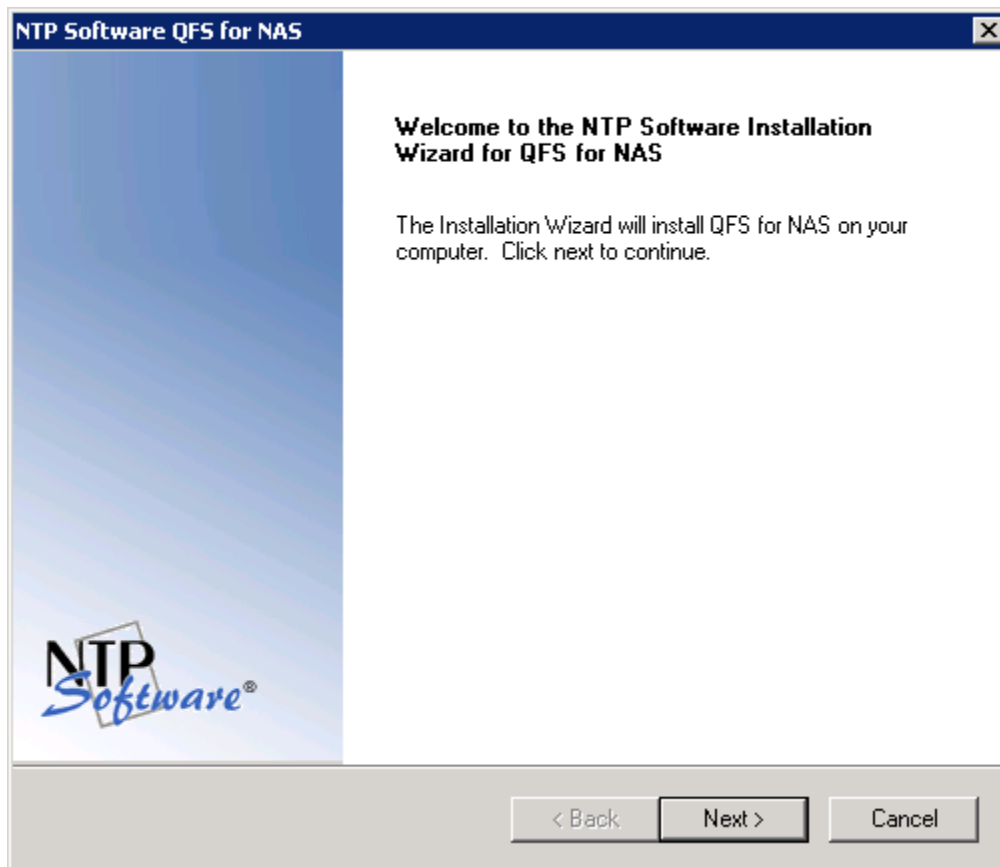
NTP Software QFS for NAS

Welcome to the NTP Software Installation Wizard for QFS for NAS

The Installation Wizard will install QFS for NAS on your computer. Click next to continue.

NTP Software®

< Back

Next >

Cancel